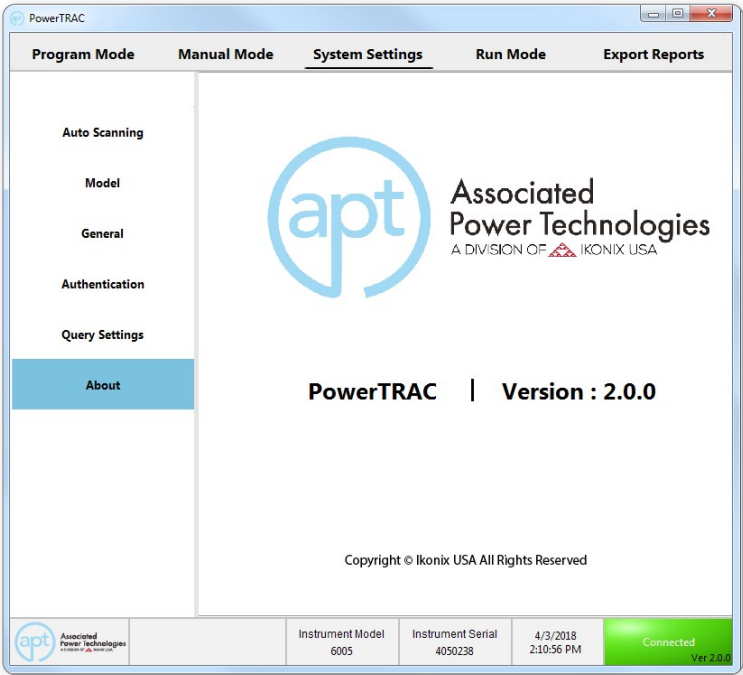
PowerTRAC

Program Mode | Manual Mode | System Settings | Run Mode | Export Reports

Auto Scanning

Model

General

Authentication

Query Settings

About

apt

Associated Power Technologies
A DIVISION OF IKONIX USA

PowerTRAC | Version : 2.0.0

Copyright © Ikonix USA All Rights Reserved

apt Associated Power Technologies A DIVISION OF IKONIX USA

Instrument Model
6005

Instrument Serial
4050238

4/3/2018
2:10:56 PM

Connected
Ver 2.0.0